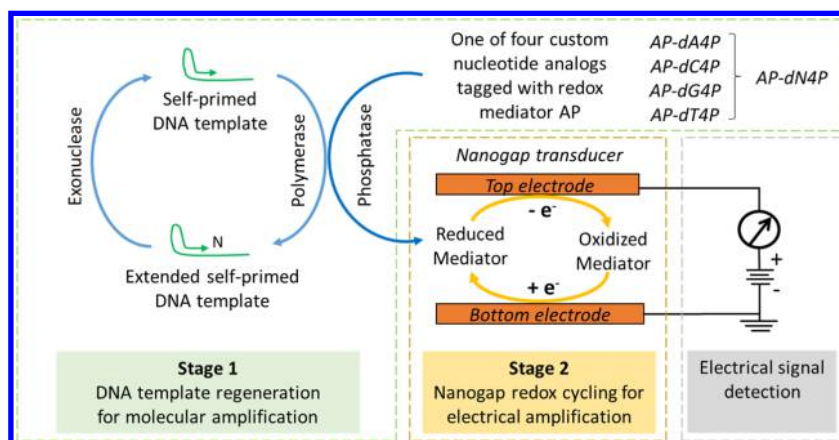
Self-primed DNA template

Exonuclease

Polymerase

N

Extended self-primed DNA template

Phosphatase

One of four custom nucleotide analogs tagged with redox mediator AP

AP-dA4P
AP-dC4P
AP-dG4P
AP-dT4P

AP-dN4P

Nanogap transducer

Top electrode

- e$^-$

Reduced Mediator

Oxidized Mediator

+ e$^-$

Bottom electrode

+

-

**Stage 1**
DNA template regeneration for molecular amplification

**Stage 2**
Nanogap redox cycling for electrical amplification

Electrical signal detection